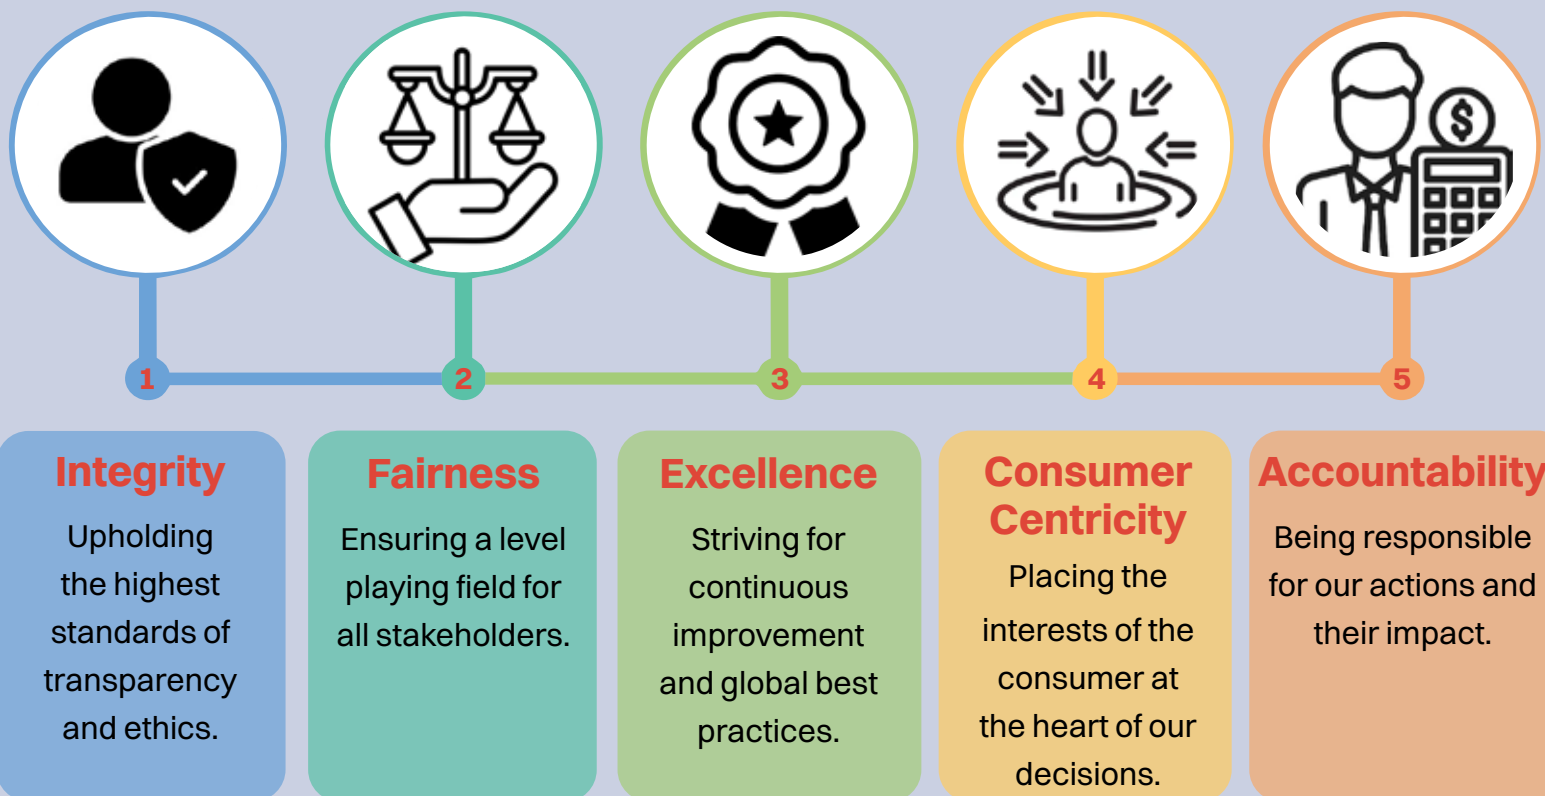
1
2
3
4
5

Integrity
Upholding the highest standards of transparency and ethics.

Fairness
Ensuring a level playing field for all stakeholders.

Excellence
Striving for continuous improvement and global best practices.

Consumer Centricity
Placing the interests of the consumer at the heart of our decisions.

Accountability
Being responsible for our actions and their impact.